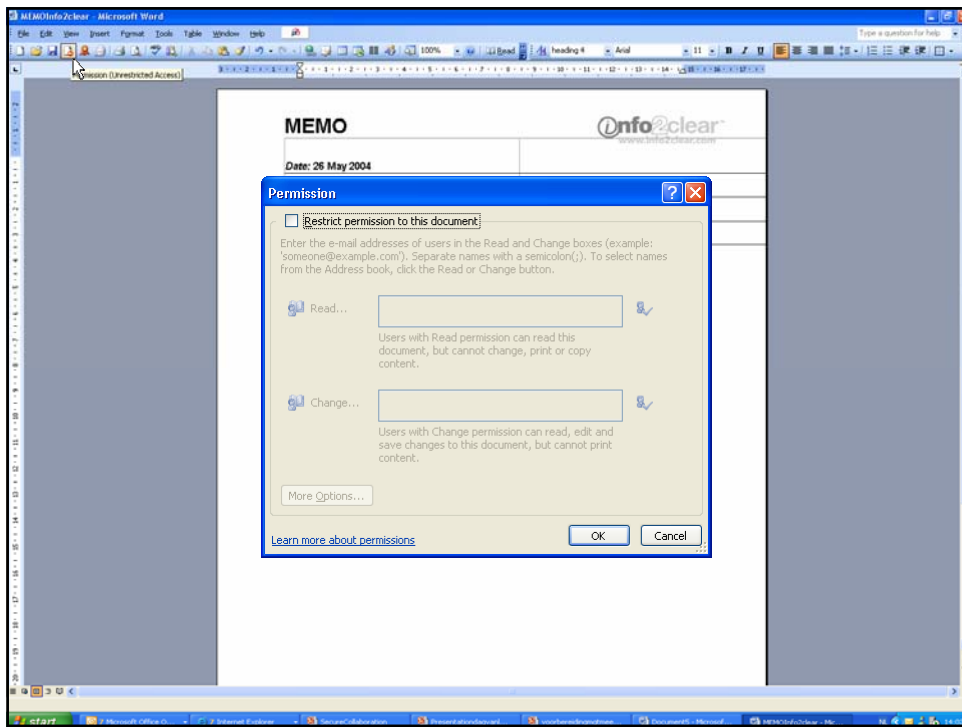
MEMOInfo2clear - Microsoft Word

File Edit View Insert Format Tools Table Window Help

Type a question for help

100% Read heading 4 Arial 11 B I U

Permission (Unrestricted Access)

MEMO

Info2clear
www.info2clear.com

Date: 26 May 2004

Permission

Restrict permission to this document

Enter the e-mail addresses of users in the Read and Change boxes (example: 'someone@example.com'). Separate names with a semicolon(;). To select names from the Address book, click the Read or Change button.

Read...

Users with Read permission can read this document, but cannot change, print or copy content.

Change...

Users with Change permission can read, edit and save changes to this document, but cannot print content.

More Options...

Learn more about permissions

OK

Cancel

start

2 Microsoft Office O...

2 Internet Explorer

SecureCollaboration

Presentationdeavant...

voorbereidingmotmee...

Document5 - Microsof...

MEMOInfo2clear - Mic...

NL